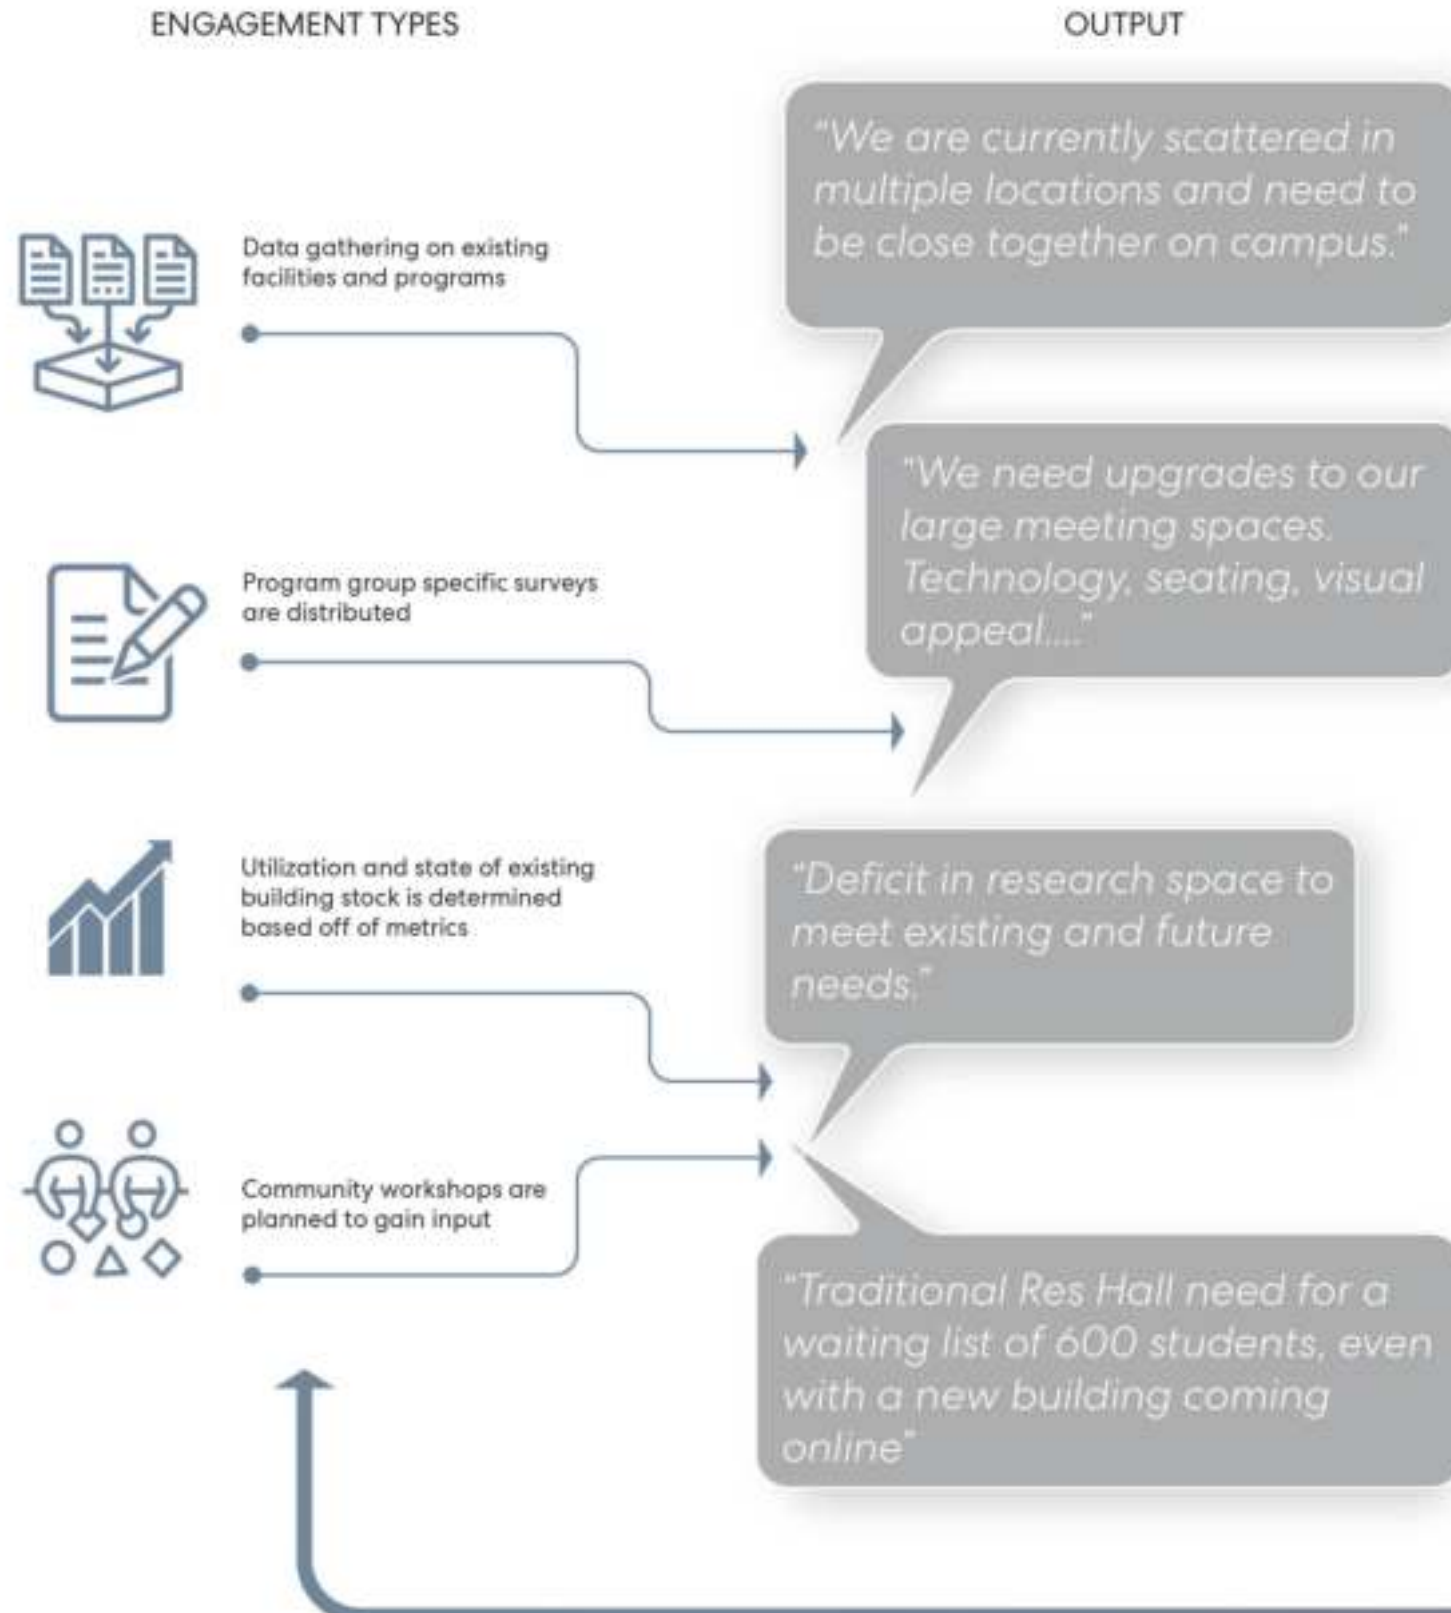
ENGAGEMENT TYPES

OUTPUT

Data gathering on existing facilities and programs

"We are currently scattered in multiple locations and need to be close together on campus."

Program group specific surveys are distributed

"We need upgrades to our large meeting spaces. Technology, seating, visual appeal...."

Utilization and state of existing building stock is determined based off of metrics

"Deficit in research space to meet existing and future needs."

Community workshops are planned to gain input

"Traditional Res Hall need for a waiting list of 600 students, even with a new building coming online"